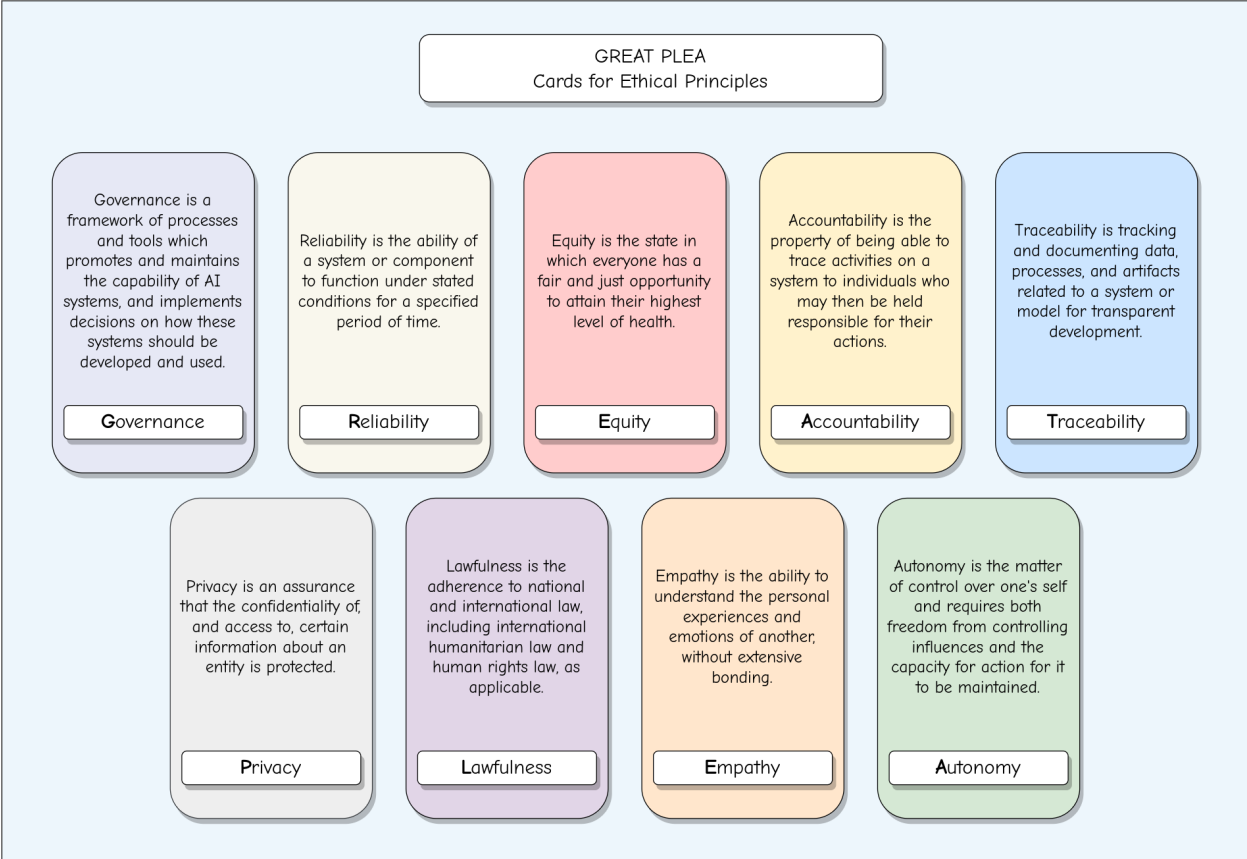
GREAT PLEA
Cards for Ethical Principles

Governance is a framework of processes and tools which promotes and maintains the capability of AI systems, and implements decisions on how these systems should be developed and used.

Governance

Reliability is the ability of a system or component to function under stated conditions for a specified period of time.

Reliability

Equity is the state in which everyone has a fair and just opportunity to attain their highest level of health.

Equity

Accountability is the property of being able to trace activities on a system to individuals who may then be held responsible for their actions.

Accountability

Traceability is tracking and documenting data, processes, and artifacts related to a system or model for transparent development.

Traceability

Privacy is an assurance that the confidentiality of, and access to, certain information about an entity is protected.

Privacy

Lawfulness is the adherence to national and international law, including international humanitarian law and human rights law, as applicable.

Lawfulness

Empathy is the ability to understand the personal experiences and emotions of another, without extensive bonding.

Empathy

Autonomy is the matter of control over one's self and requires both freedom from controlling influences and the capacity for action for it to be maintained.

Autonomy